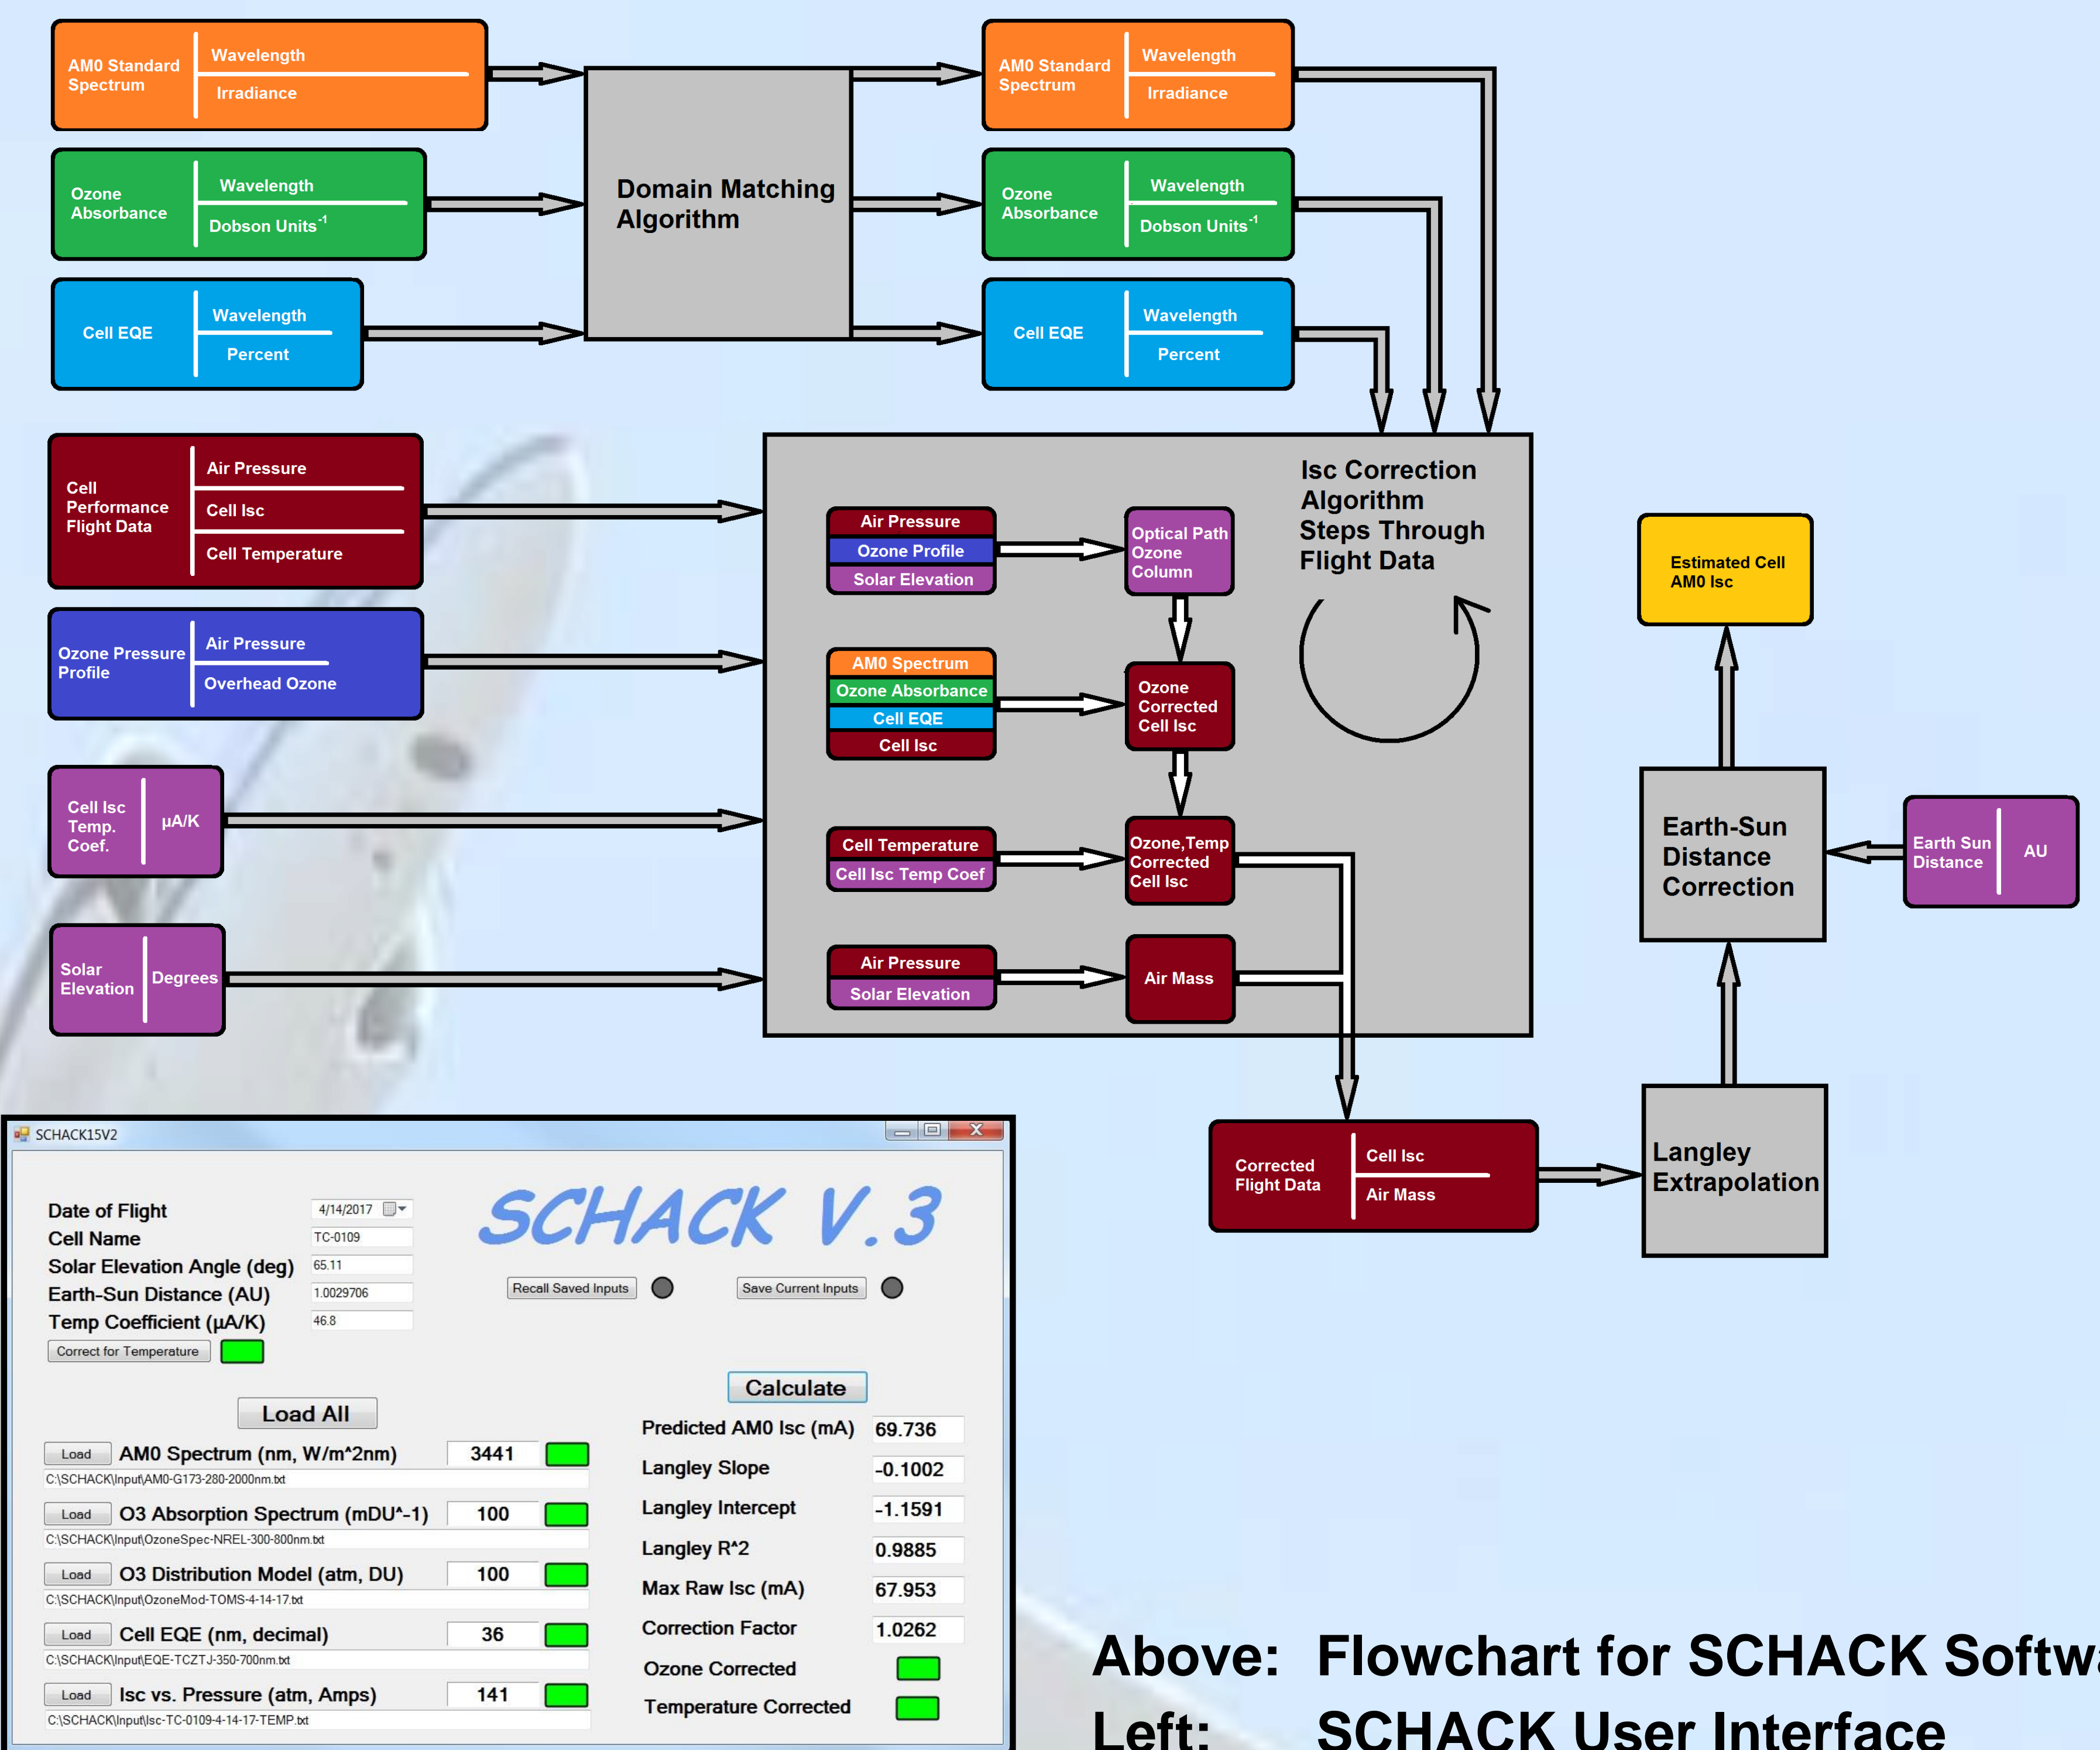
AM0 Standard Spectrum
Wavelength
Irradiance

Ozone Absorbance
Wavelength
Dobson Units$^{-1}$

Cell EQE
Wavelength
Percent

Domain Matching Algorithm

AM0 Standard Spectrum
Wavelength
Irradiance

Ozone Absorbance
Wavelength
Dobson Units$^{-1}$

Cell EQE
Wavelength
Percent

Cell Performance Flight Data
Air Pressure
Cell Isc
Cell Temperature

Ozone Pressure Profile
Air Pressure
Overhead Ozone

Cell Isc Temp. Coef.
μA/K

Solar Elevation
Degrees

Isc Correction Algorithm Steps Through Flight Data

Air Pressure
Ozone Profile
Solar Elevation

Optical Path Ozone Column

AM0 Spectrum
Ozone Absorbance
Cell EQE
Cell Isc

Ozone Corrected Cell Isc

Cell Temperature
Cell Isc Temp Coef

Ozone,Temp Corrected Cell Isc

Air Pressure
Solar Elevation

Air Mass

Estimated Cell AM0 Isc

Earth-Sun Distance Correction

Earth Sun Distance
AU

Corrected Flight Data
Cell Isc
Air Mass

Langley Extrapolation

SCHACK15V2

Date of Flight 4/14/2017
Cell Name TC-0109
Solar Elevation Angle (deg) 65.11
Earth-Sun Distance (AU) 1.0029706
Temp Coefficient (μA/K) 46.8
Correct for Temperature

SCHACK V.3

Recall Saved Inputs
Save Current Inputs

Calculate

Load All

Load AM0 Spectrum (nm, W/m^2nm) 3441
C:\SCHACK\Input\AM0-G173-280-2000nm.txt
Load O3 Absorption Spectrum (mDU^-1) 100
C:\SCHACK\Input\OzoneSpec-NREL-300-800nm.txt
Load O3 Distribution Model (atm, DU) 100
C:\SCHACK\Input\OzoneMod-TOMS-4-14-17.txt
Load Cell EQE (nm, decimal) 36
C:\SCHACK\Input\EQE-TCZTJ-350-700nm.txt
Load Isc vs. Pressure (atm, Amps) 141
C:\SCHACK\Input\Isc-TC-0109-4-14-17-TEMP.txt

Predicted AM0 Isc (mA) 69.736
Langley Slope -0.1002
Langley Intercept -1.1591
Langley R^2 0.9885
Max Raw Isc (mA) 67.953
Correction Factor 1.0262
Ozone Corrected
Temperature Corrected

Above: Flowchart for SCHACK Softw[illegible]
Left: SCHACK User Interface